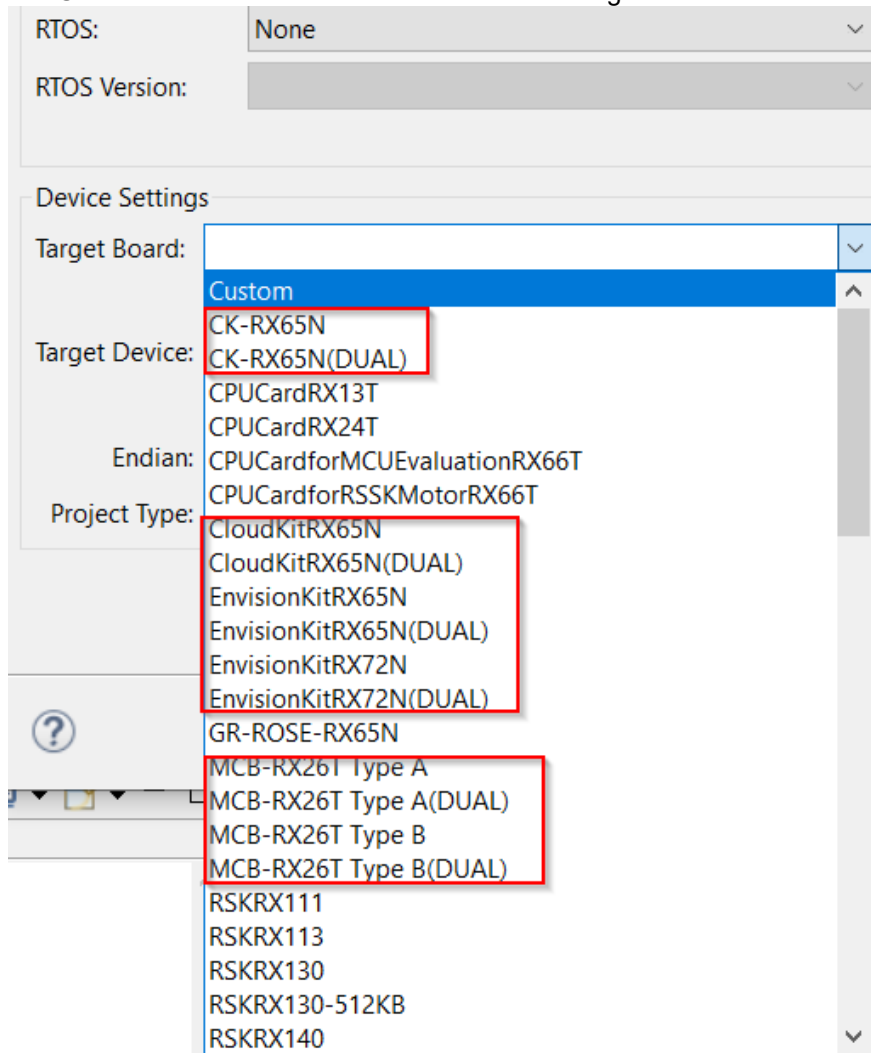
RTOS: None

RTOS Version:

Device Settings

Target Board:

Target Device:

Endian:

Project Type:

Custom
CK-RX65N
CK-RX65N(DUAL)
CPUCardRX13T
CPUCardRX24T
CPUCardforMCUEvaluationRX66T
CPUCardforRSSKMotorRX66T
CloudKitRX65N
CloudKitRX65N(DUAL)
EnvisionKitRX65N
EnvisionKitRX65N(DUAL)
EnvisionKitRX72N
EnvisionKitRX72N(DUAL)
GR-ROSE-RX65N
MCB-RX26T Type A
MCB-RX26T Type A(DUAL)
MCB-RX26T Type B
MCB-RX26T Type B(DUAL)
RSKRX111
RSKRX113
RSKRX130
RSKRX130-512KB
RSKRX140